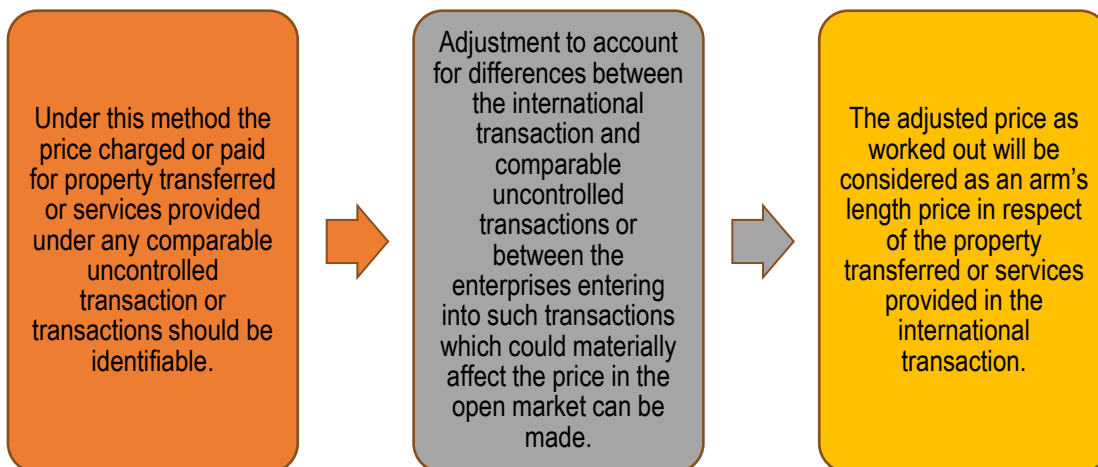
Under this method the price charged or paid for property transferred or services provided under any comparable uncontrolled transaction or transactions should be identifiable.

Adjustment to account for differences between the international transaction and comparable uncontrolled transactions or between the enterprises entering into such transactions which could materially affect the price in the open market can be made.

The adjusted price as worked out will be considered as an arm's length price in respect of the property transferred or services provided in the international transaction.